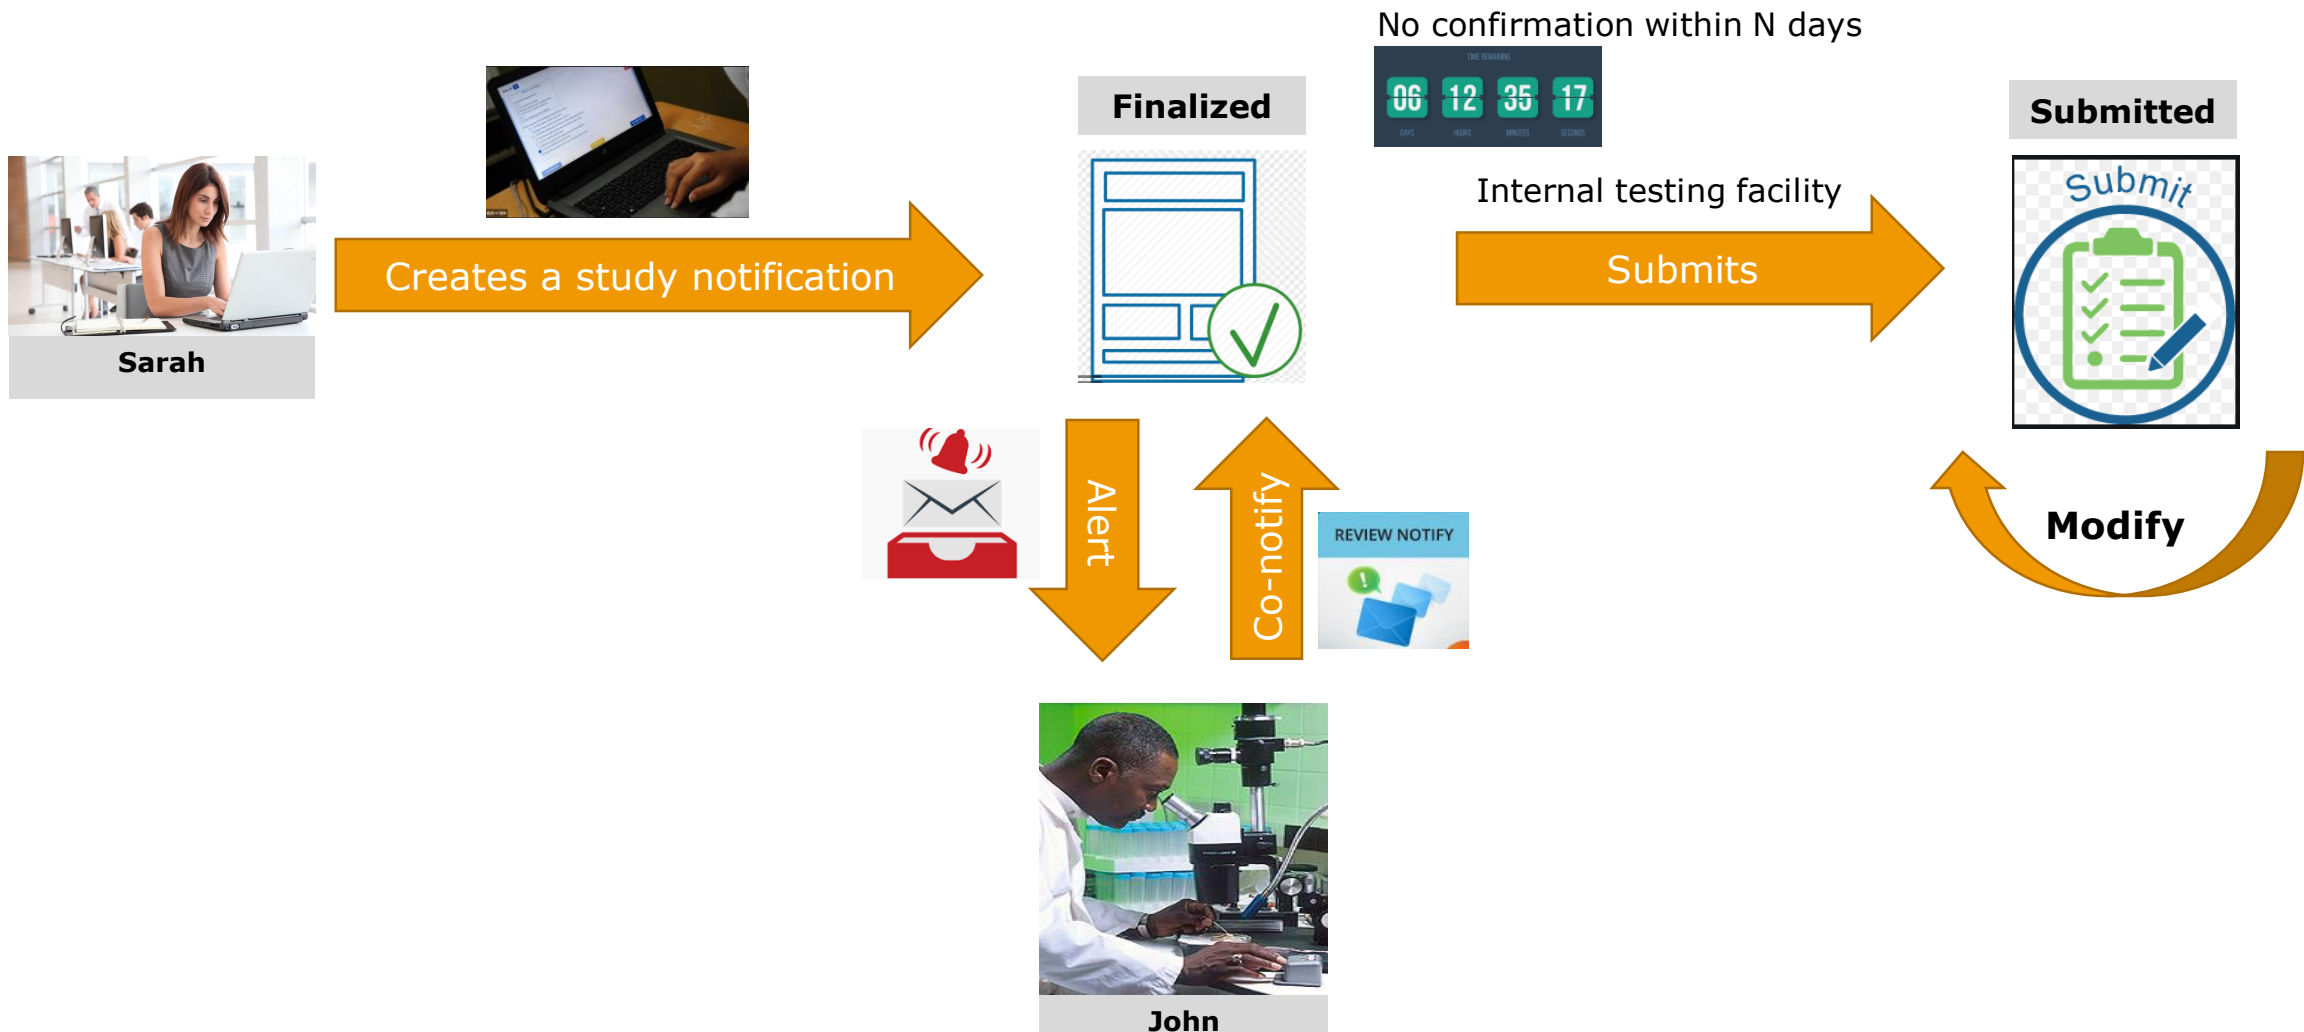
No confirmation within N days

TIME REMAINING
06 12 35 17
DAYS HOURS MINUTES SECONDS

Finalized

Submitted

Sarah

Creates a study notification

Internal testing facility

Submits

Submit

Modify

Alert

Co-notify

REVIEW NOTIFY

John